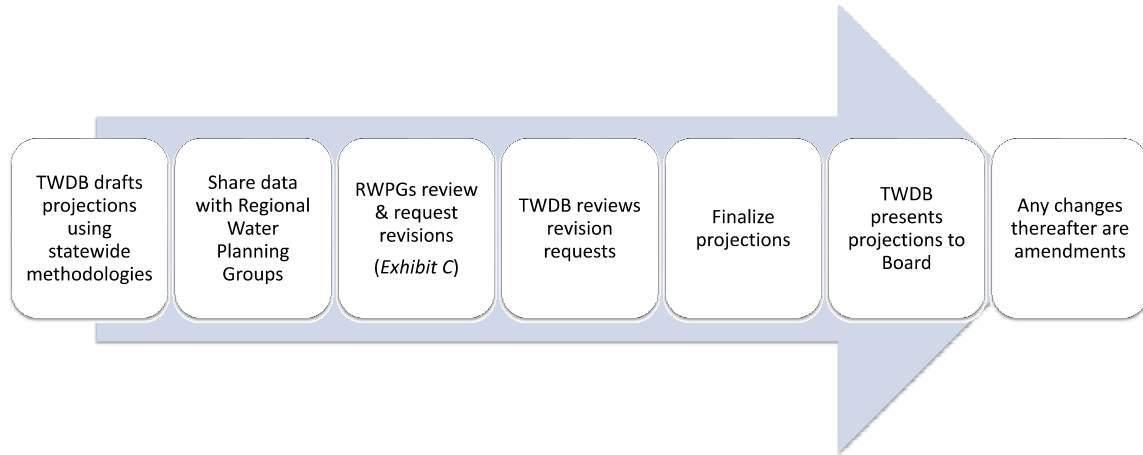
TWDB drafts projections using statewide methodologies

Share data with Regional Water Planning Groups

RWPGs review & request revisions (*Exhibit C*)

TWDB reviews revision requests

Finalize projections

TWDB presents projections to Board

Any changes thereafter are amendments